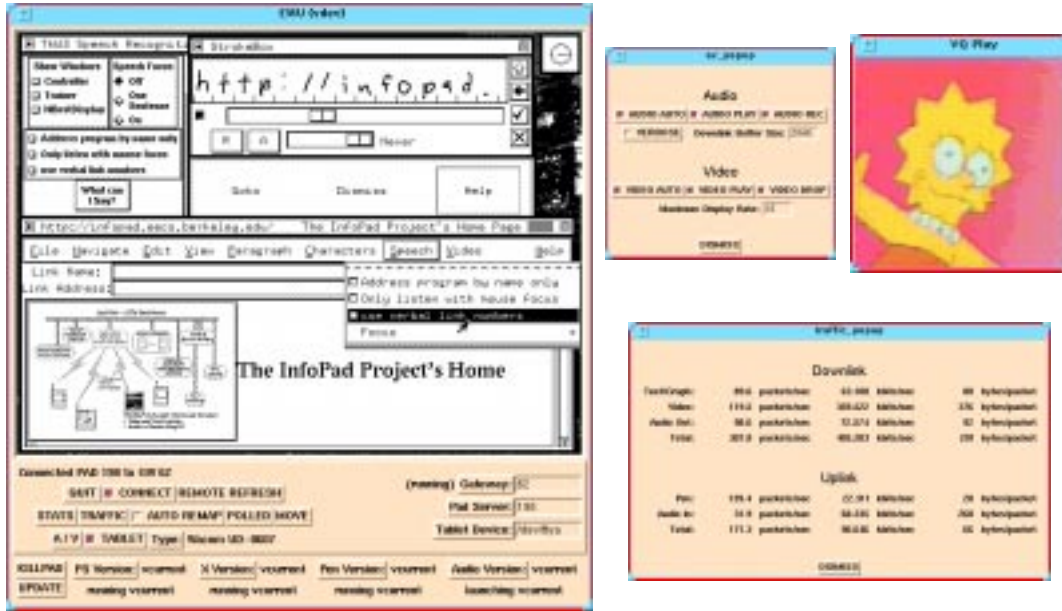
EMU (video)

THAI Speech Recogni

Show Windows
Controller
Trainer
NBestDisplay

Speech Focus
Off
One Sentence
On

Address program by name only
Only listen with mouse focus
use verbal link numbers

What can I Say?

StrokeBox

http://infopad.

Never

Goto
Dismiss
Help

http://infopad.eecs.berkeley.edu/ The InfoPad Project's Home Page

File Navigate Edit View Paragraph Characters Speech Video Help

Link Name:
Link Address:

Address program by name only
Only listen with mouse focus
use verbal link numbers
Focus

The InfoPad Project's Home

Connected PAD 198 to GW 02

QUIT CONNECT REMOTE REFRESH
STATS TRAFFIC AUTO REMAP POLLED MOVE
A / V TABLET Type Wacom UD - 0607

(running) Gateway: 02
Pad Server: 198
Tablet Device: Nbr/Bus

KILLPAD
UPDATE

PS Version: vcurrent
running vcurrent
X Version: vcurrent
running vcurrent
Pen Version: vcurrent
running vcurrent
Audio Version: vcurrent
launching vcurrent

av_popup

Audio
AUDIO AUTO AUDIO PLAY AUDIO REC
VERBOSE Downlink Buffer Size: 2048

Video
VIDEO AUTO VIDEO PLAY VIDEO DROP
Maximum Display Rate: 33

DISMISS

VQ Play

traffic_popup

Downlink
Text/Graph: 89.6 packets/sec 43.008 kbits/sec 60 bytes/packet
Video: 119.2 packets/sec 305.622 kbits/sec 376 bytes/packet
Audio Out: 96.6 packets/sec 72.274 kbits/sec 92 bytes/packet
Total: 305.8 packets/sec 495.283 kbits/sec 230 bytes/packet

Uplink
Pen: 135.4 packets/sec 22.911 kbits/sec 20 bytes/packet
Audio In: 31.9 packets/sec 66.335 kbits/sec 260 bytes/packet
Total: 171.3 packets/sec 90.035 kbits/sec 66 bytes/packet

DISMISS